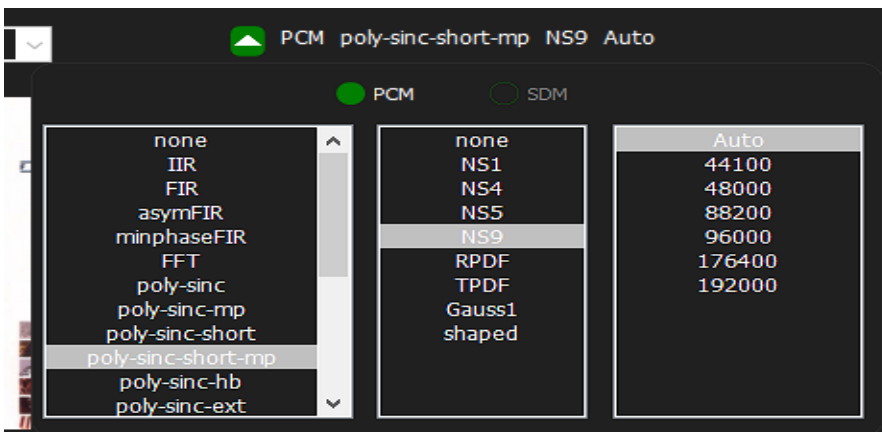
PCM poly-sinc-short-mp NS9 Auto

PCM SDM

none
IIR
FIR
asymFIR
minphaseFIR
FFT
poly-sinc
poly-sinc-mp
poly-sinc-short
poly-sinc-short-mp
poly-sinc-hb
poly-sinc-ext

none
NS1
NS4
NS5
NS9
RPDF
TPDF
Gauss1
shaped

Auto
44100
48000
88200
96000
176400
192000